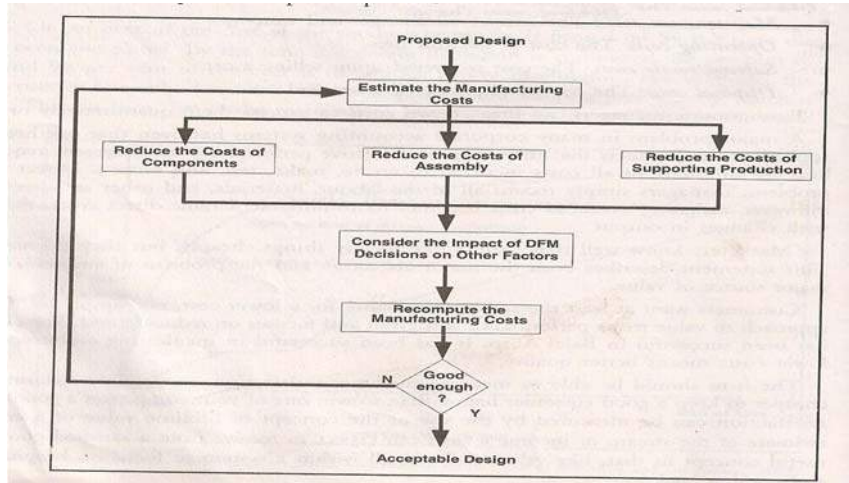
Proposed Design

Estimate the Manufacturing Costs

Reduce the Costs of Components

Reduce the Costs of Assembly

Reduce the Costs of Supporting Production

Consider the Impact of DFM Decisions on Other Factors

Recompute the Manufacturing Costs

Good enough ?

N

Y

Acceptable Design